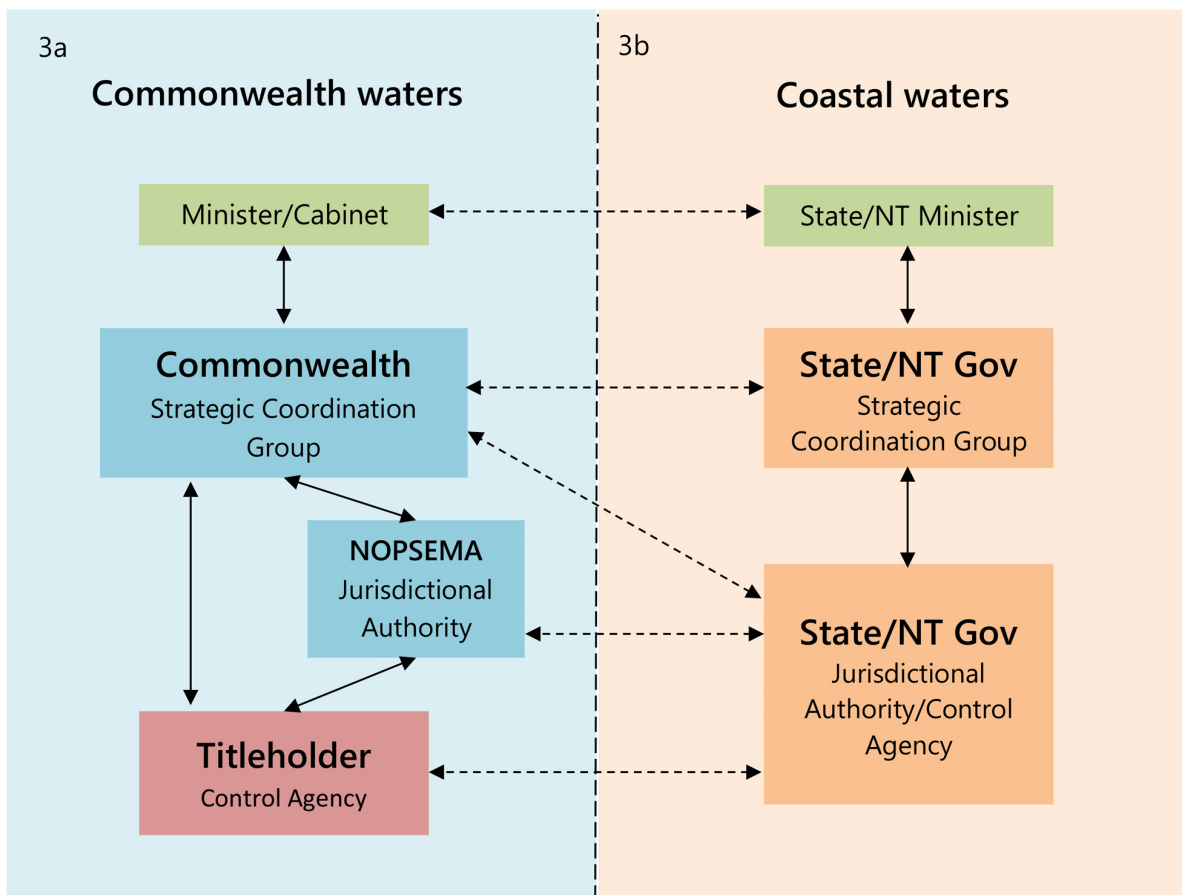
3a

Commonwealth waters

Minister/Cabinet

Commonwealth
Strategic Coordination Group

NOPSEMA
Jurisdictional Authority

Titleholder
Control Agency

3b

Coastal waters

State/NT Minister

State/NT Gov
Strategic Coordination Group

State/NT Gov
Jurisdictional Authority/Control Agency